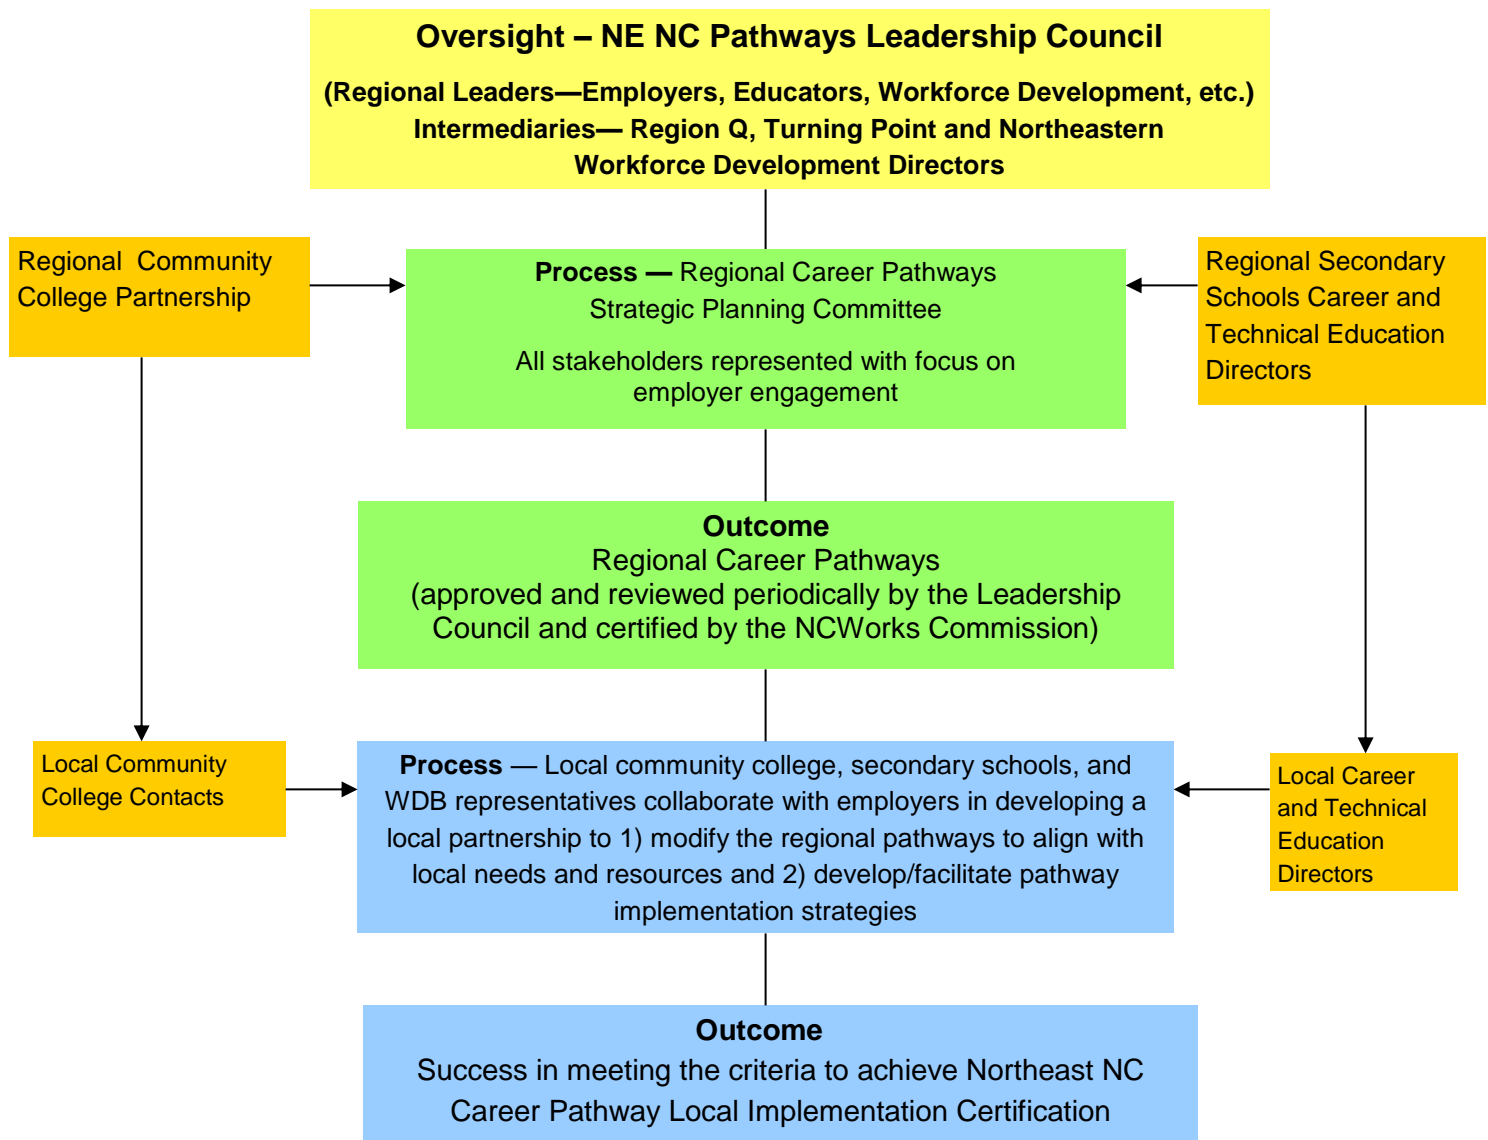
Oversight – NE NC Pathways Leadership Council

(Regional Leaders—Employers, Educators, Workforce Development, etc.)
Intermediaries— Region Q, Turning Point and Northeastern Workforce Development Directors

Regional Community College Partnership

Process — Regional Career Pathways Strategic Planning Committee

All stakeholders represented with focus on employer engagement

Regional Secondary Schools Career and Technical Education Directors

Outcome
Regional Career Pathways
(approved and reviewed periodically by the Leadership Council and certified by the NCWorks Commission)

Local Community College Contacts

Process — Local community college, secondary schools, and WDB representatives collaborate with employers in developing a local partnership to 1) modify the regional pathways to align with local needs and resources and 2) develop/facilitate pathway implementation strategies

Local Career and Technical Education Directors

Outcome
Success in meeting the criteria to achieve Northeast NC Career Pathway Local Implementation Certification